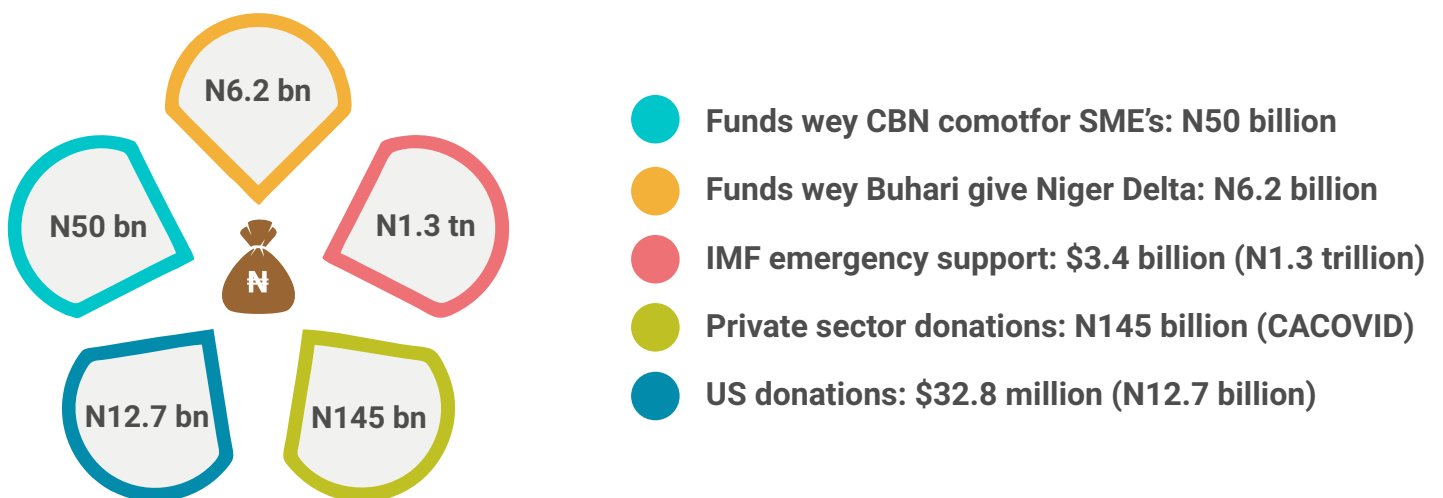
N6.2 bn

N50 bn

N1.3 tn

₦

N12.7 bn

N145 bn

Funds wey CBN comotfor SME's: N50 billion

Funds wey Buhari give Niger Delta: N6.2 billion

IMF emergency support: \$3.4 billion (N1.3 trillion)

Private sector donations: N145 billion (CACOVID)

US donations: \$32.8 million (N12.7 billion)